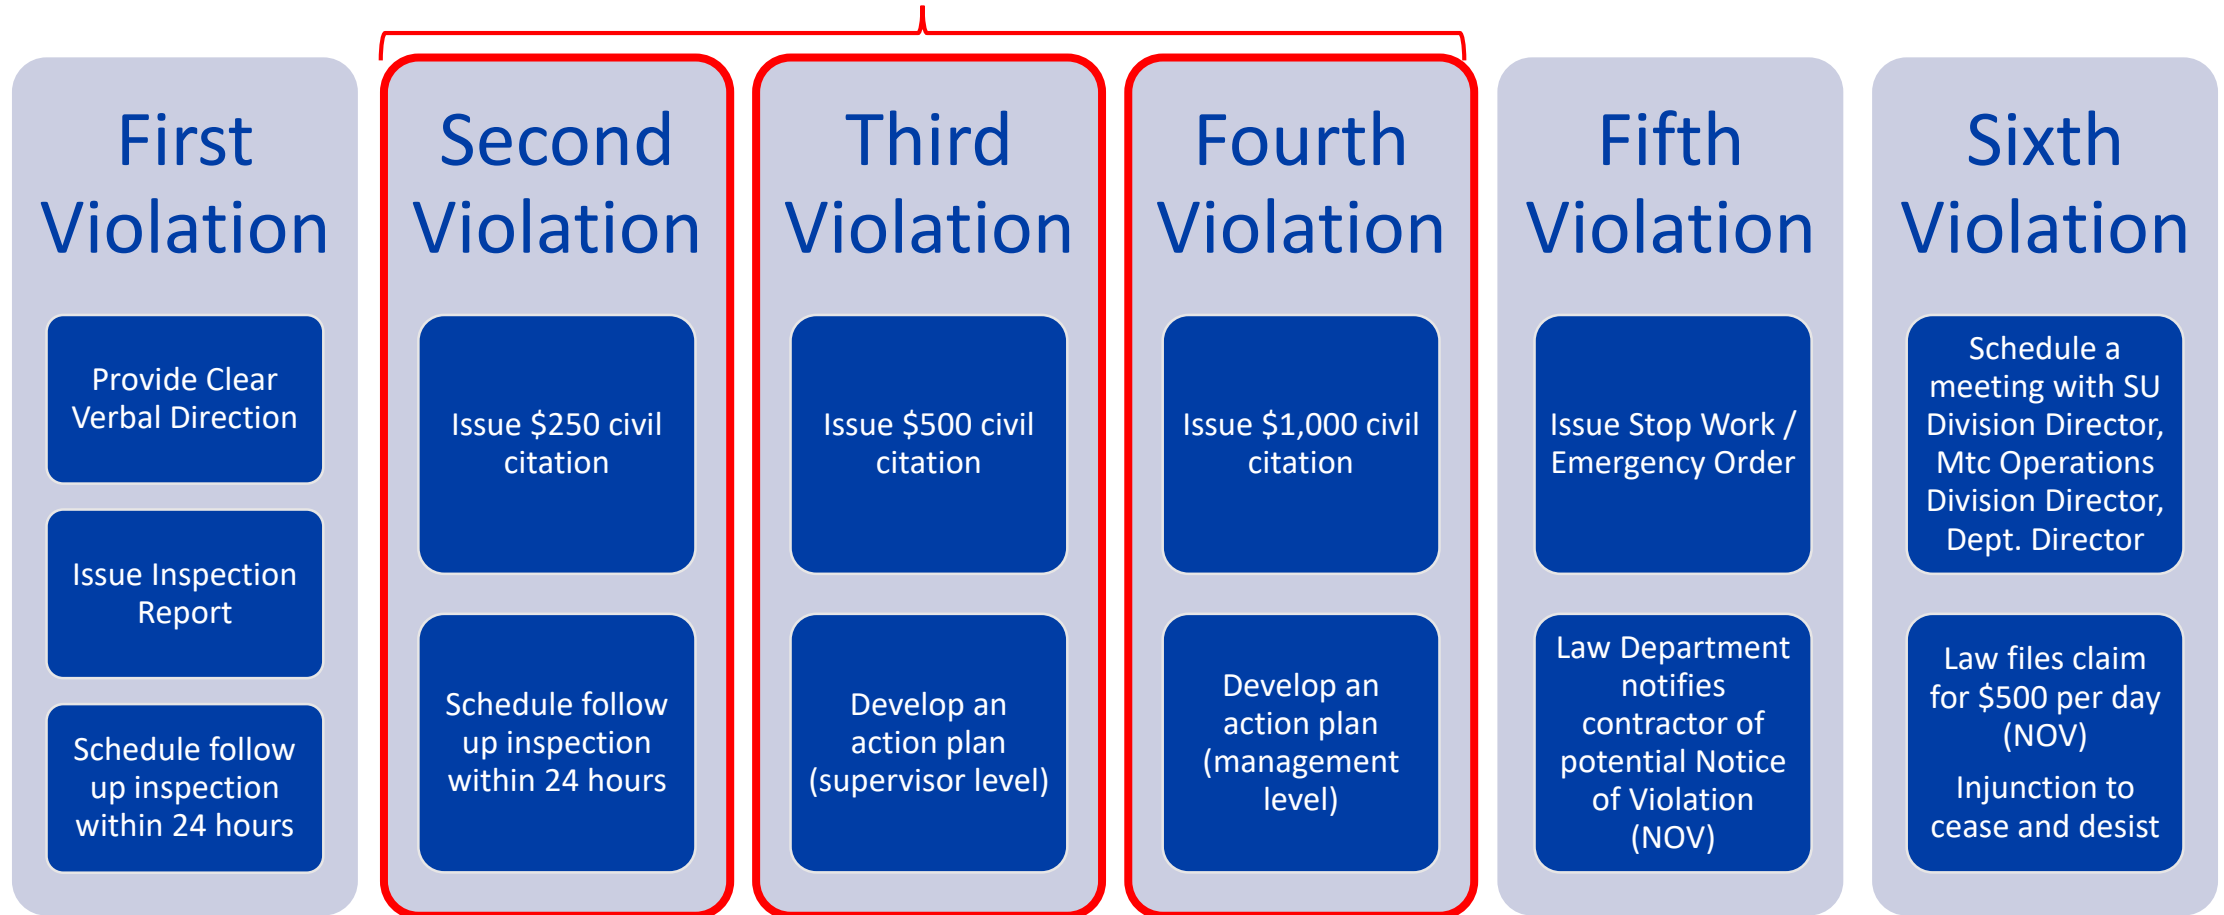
First Violation

Provide Clear Verbal Direction

Issue Inspection Report

Schedule follow up inspection within 24 hours

Second Violation

Issue $250 civil citation

Schedule follow up inspection within 24 hours

Third Violation

Issue $500 civil citation

Develop an action plan (supervisor level)

Fourth Violation

Issue $1,000 civil citation

Develop an action plan (management level)

Fifth Violation

Issue Stop Work / Emergency Order

Law Department notifies contractor of potential Notice of Violation (NOV)

Sixth Violation

Schedule a meeting with SU Division Director, Mtc Operations Division Director, Dept. Director

Law files claim for $500 per day (NOV)

Injunction to cease and desist